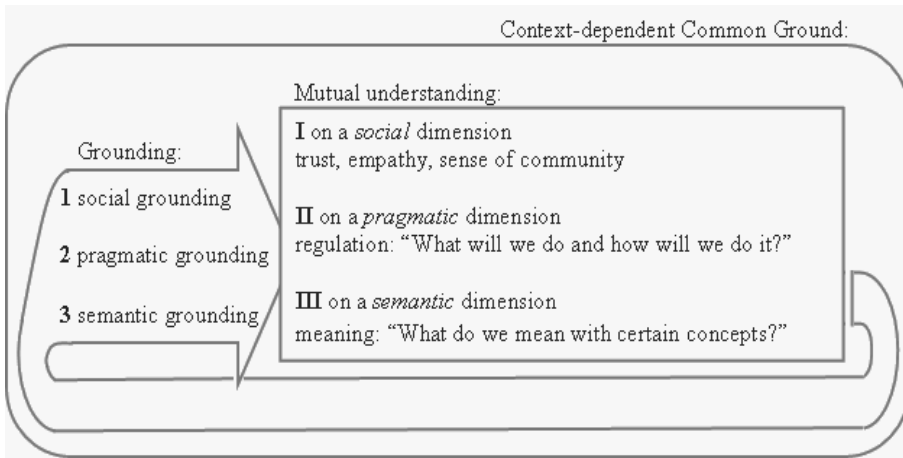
Context-dependent Common Ground:

Mutual understanding:

Grounding:

1 social grounding

2 pragmatic grounding

3 semantic grounding

I on a *social* dimension
trust, empathy, sense of community

II on a *pragmatic* dimension
regulation: "What will we do and how will we do it?"

III on a *semantic* dimension
meaning: "What do we mean with certain concepts?"